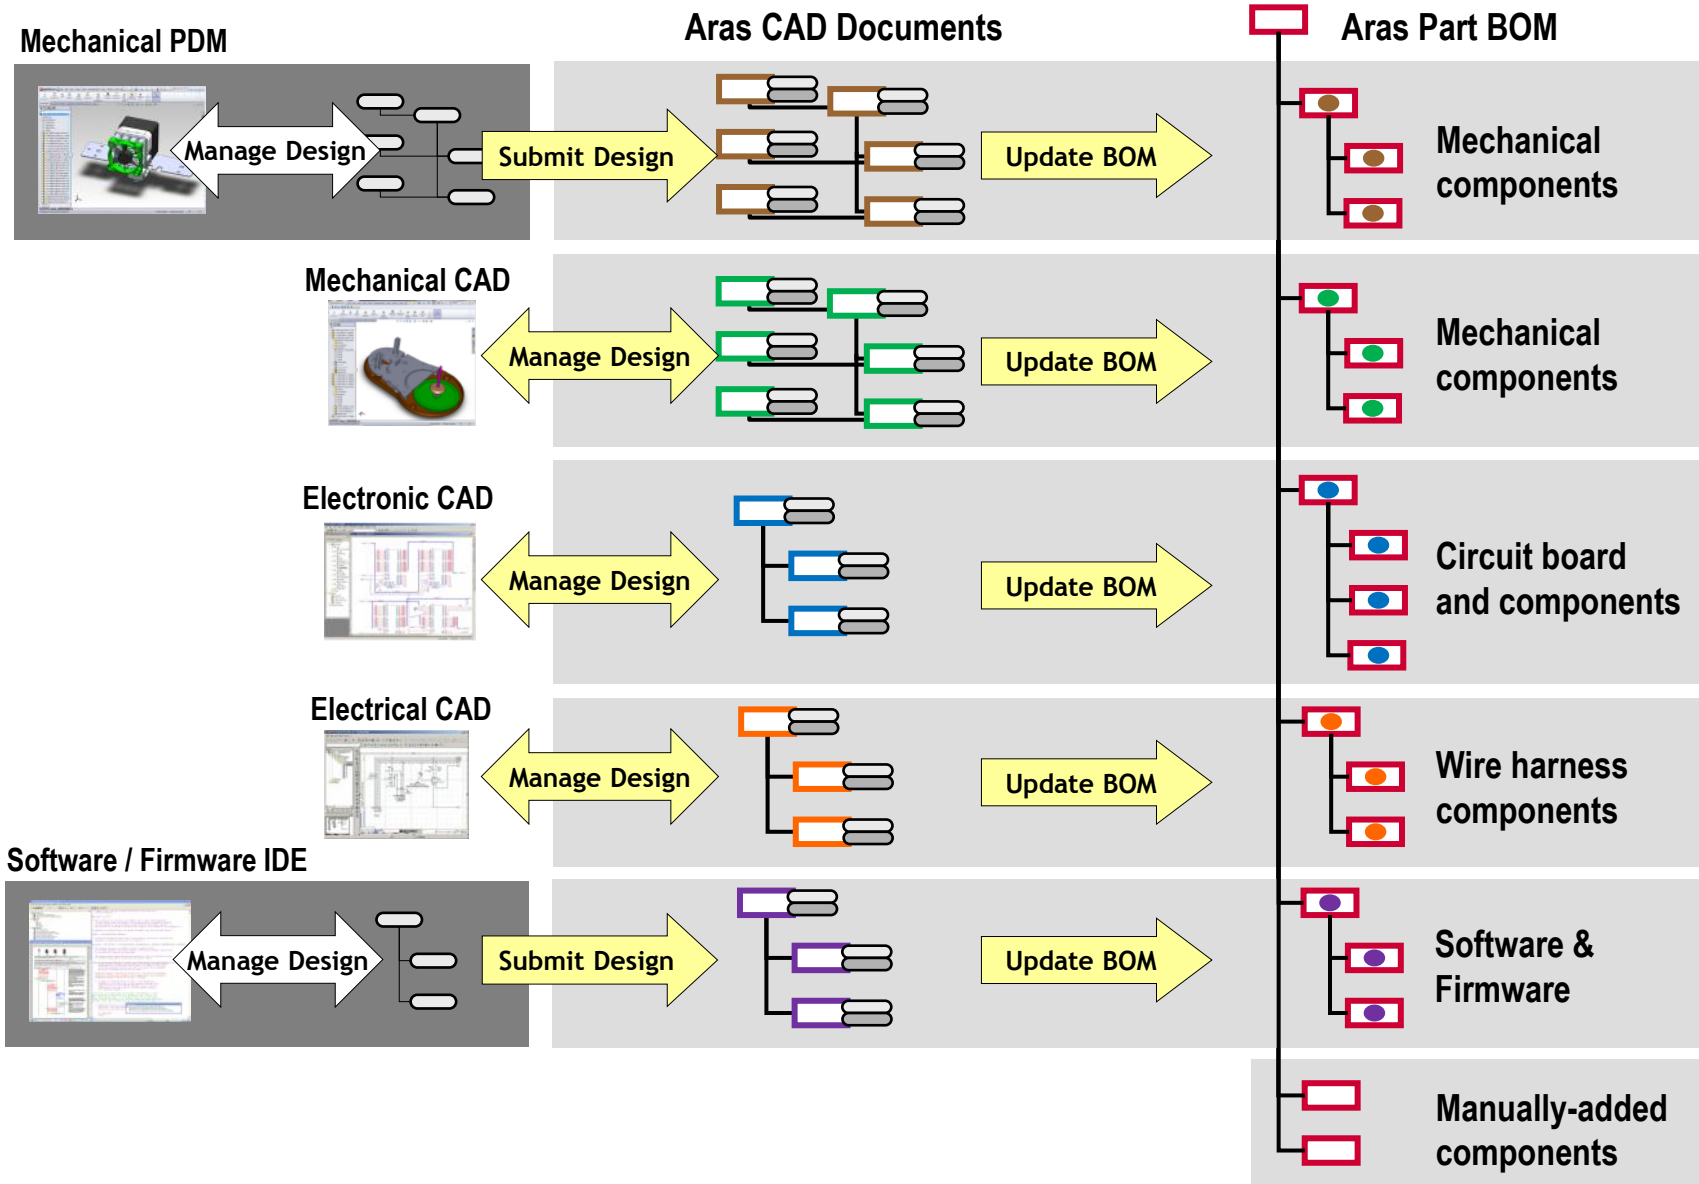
Mechanical PDM

Aras CAD Documents

Aras Part BOM

Manage Design

Submit Design

Update BOM

Mechanical components

Mechanical CAD

Manage Design

Update BOM

Mechanical components

Electronic CAD

Manage Design

Update BOM

Circuit board and components

Electrical CAD

Manage Design

Update BOM

Wire harness components

Software / Firmware IDE

Manage Design

Submit Design

Update BOM

Software & Firmware

Manually-added components